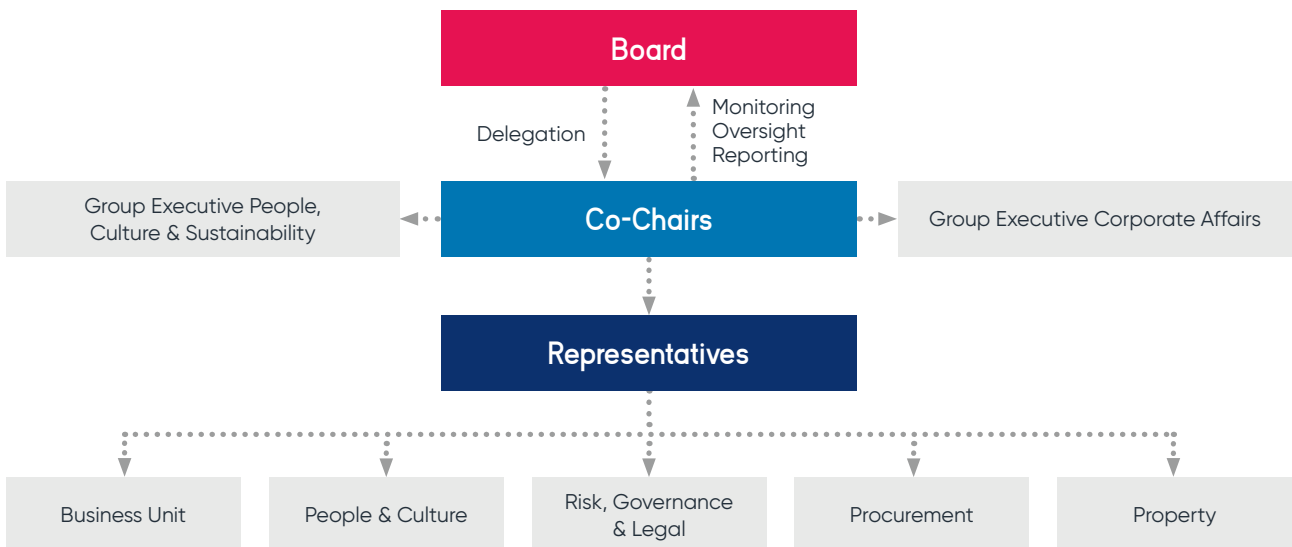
Board

Delegation

Monitoring
Oversight
Reporting

Group Executive People, Culture & Sustainability

Co-Chairs

Group Executive Corporate Affairs

Representatives

Business Unit

People & Culture

Risk, Governance & Legal

Procurement

Property